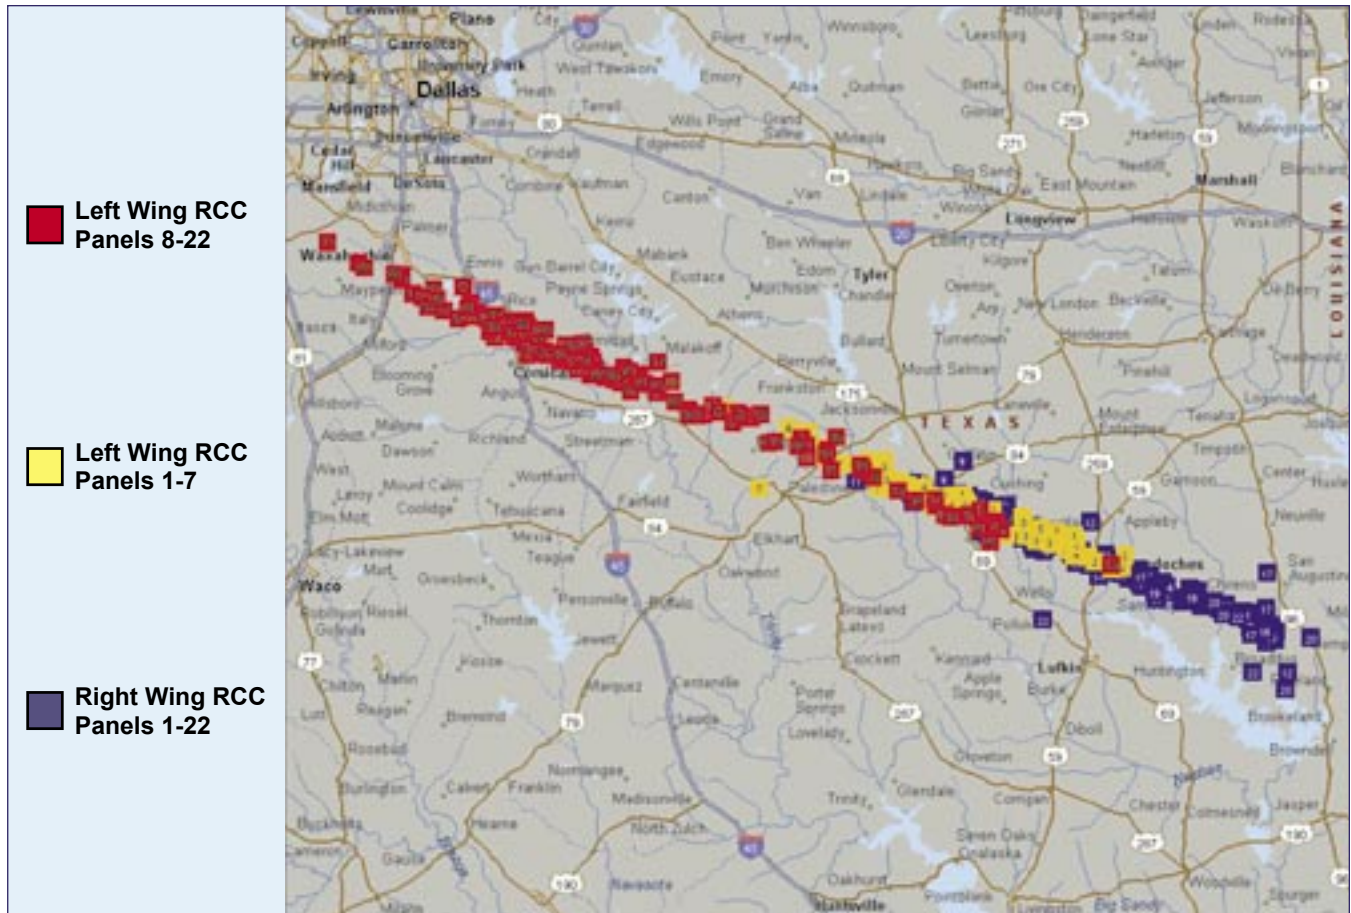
Left Wing RCC Panels 8-22

Left Wing RCC Panels 1-7

Right Wing RCC Panels 1-22

Plano
Carrollton
Dallas
Irving
Arlington
Lancaster
Waxahachie
Corsicana
Tyler
Longview
Marshall
Jacksonville
TEXAS
Palestine
Waco
Lufkin
Nacogdoches
LOUISIANA